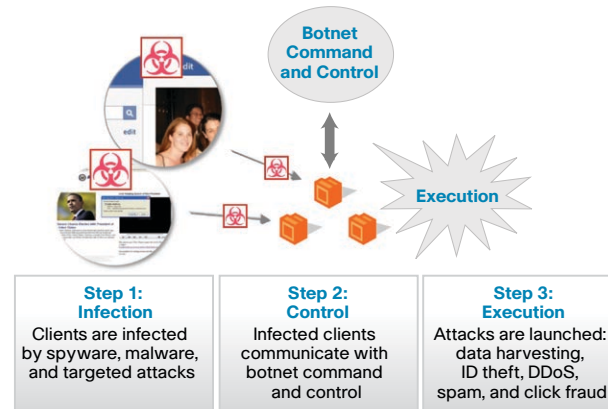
Botnet Command and Control

edit

edit

Execution

Step 1: Infection
Clients are infected by spyware, malware, and targeted attacks

Step 2: Control
Infected clients communicate with botnet command and control

Step 3: Execution
Attacks are launched: data harvesting, ID theft, DDoS, spam, and click fraud